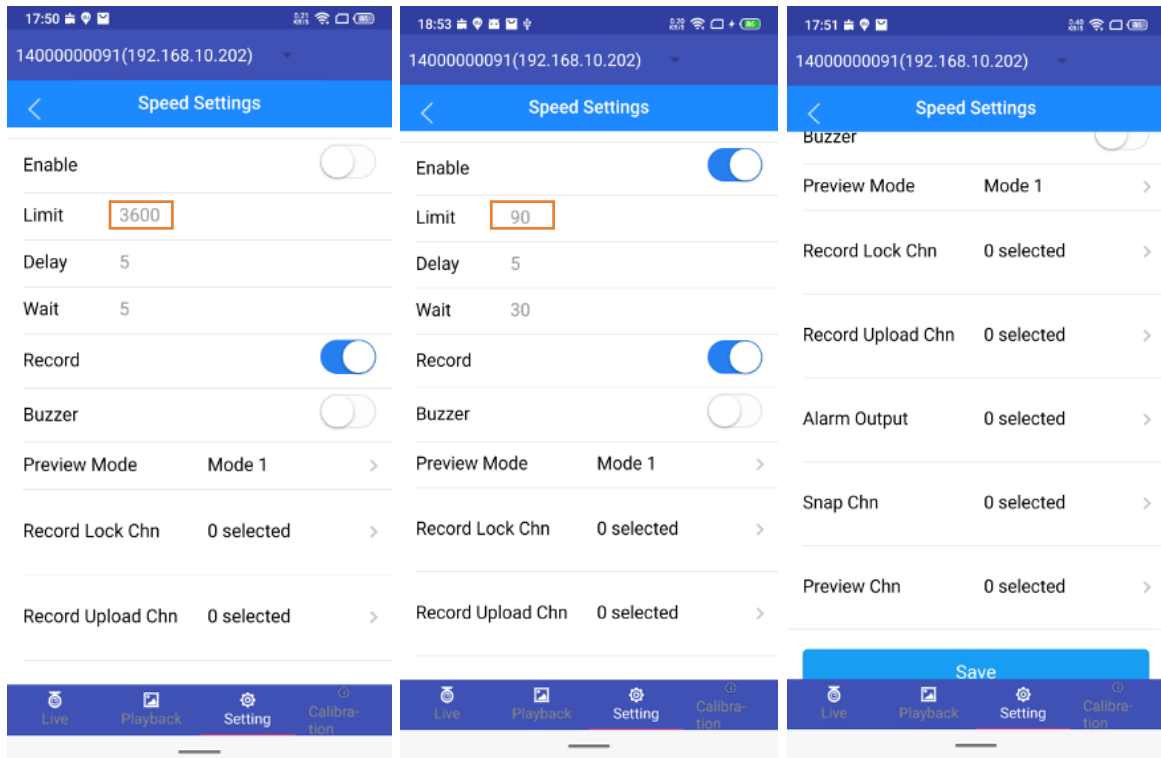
17:50

14000000091(192.168.10.202)

Speed Settings

Enable

Limit 3600

Delay 5

Wait 5

Record

Buzzer

Preview Mode Mode 1

Record Lock Chn 0 selected

Record Upload Chn 0 selected

Live Playback Setting Calibration

18:53

14000000091(192.168.10.202)

Speed Settings

Enable

Limit 90

Delay 5

Wait 30

Record

Buzzer

Preview Mode Mode 1

Record Lock Chn 0 selected

Record Upload Chn 0 selected

Live Playback Setting Calibration

17:51

14000000091(192.168.10.202)

Speed Settings

Buzzer

Preview Mode Mode 1

Record Lock Chn 0 selected

Record Upload Chn 0 selected

Alarm Output 0 selected

Snap Chn 0 selected

Preview Chn 0 selected

Save

Live Playback Setting Calibration